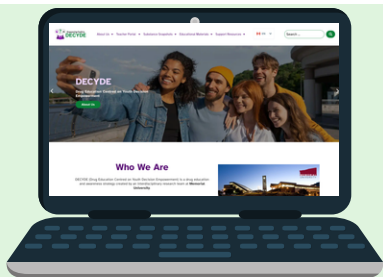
DECYDE

About Us Teacher Portal Substance Snapshots Educational Materials Support Resources EN Search...

DECYDE

Drug Education Centred on Youth Decision Empowerment

About Us

Who We Are

DECYDE (Drug Education Centred on Youth Decision Empowerment) is a drug education and advocacy strategy created by an interdisciplinary research team at Memorial University